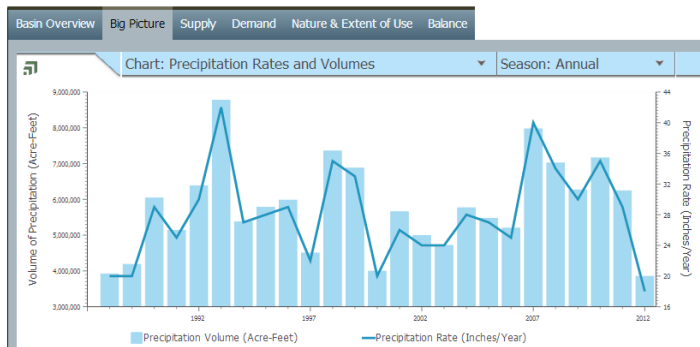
Basin Overview | Big Picture | Supply | Demand | Nature & Extent of Use | Balance

Chart: Precipitation Rates and Volumes
Season: Annual

Volume of Precipitation (Acre-Feet)

9,000,000
8,000,000
7,000,000
6,000,000
5,000,000
4,000,000
3,000,000

1992
1997
2002
2007
2012

Precipitation Rate (Inches/Year)

44
40
36
32
28
24
20
16

Precipitation Volume (Acre-Feet)
Precipitation Rate (Inches/Year)